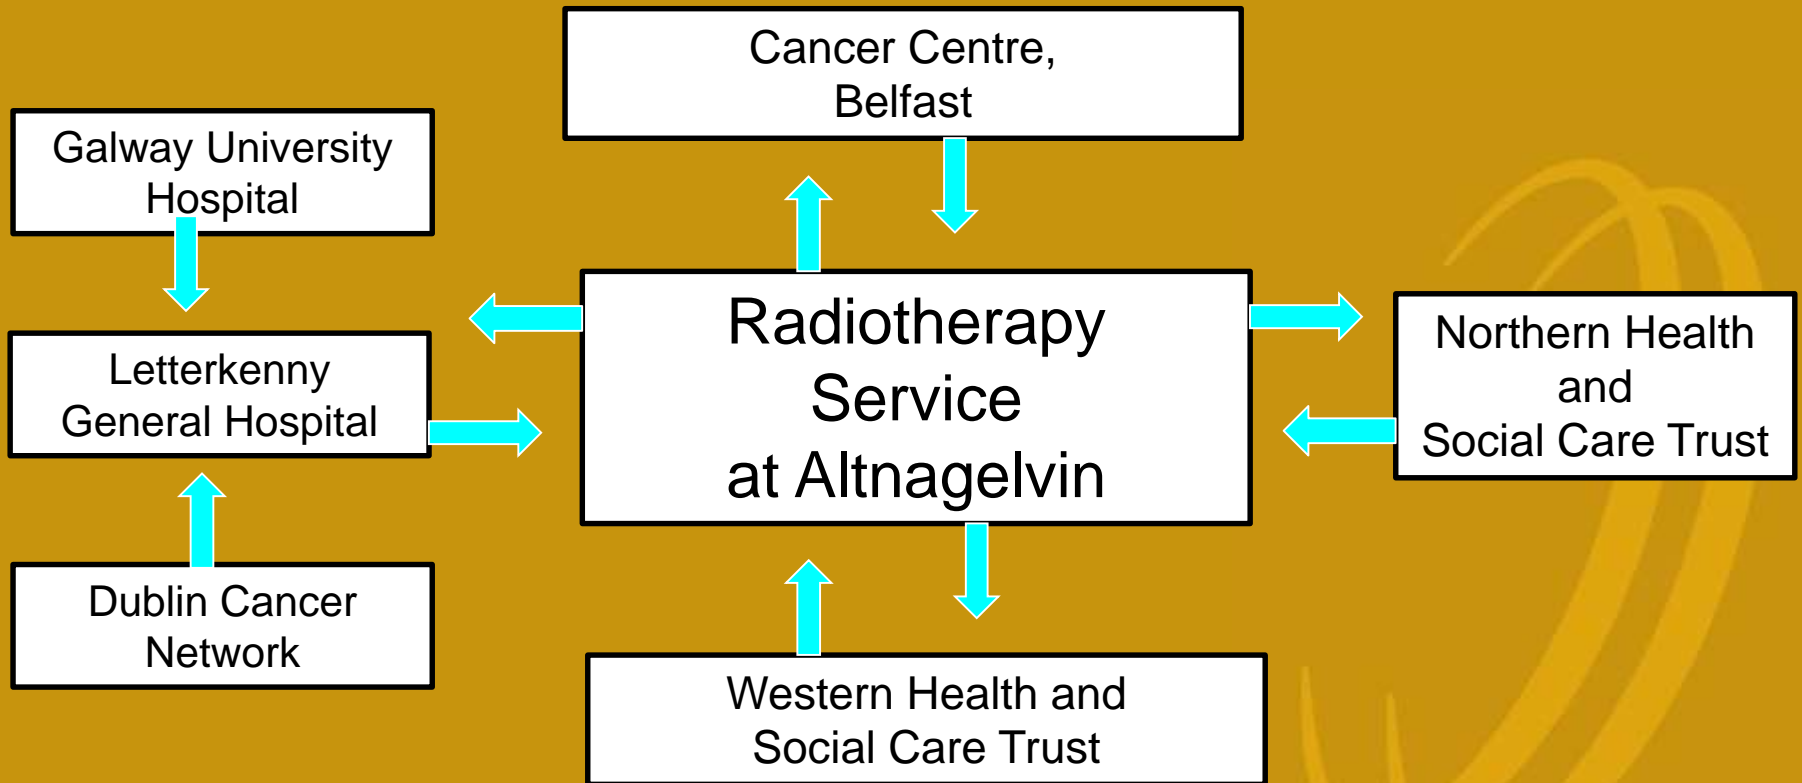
Cancer Centre, Belfast

Galway University Hospital

Letterkenny General Hospital

Dublin Cancer Network

Radiotherapy Service at Altnagelvin

Northern Health and Social Care Trust

Western Health and Social Care Trust